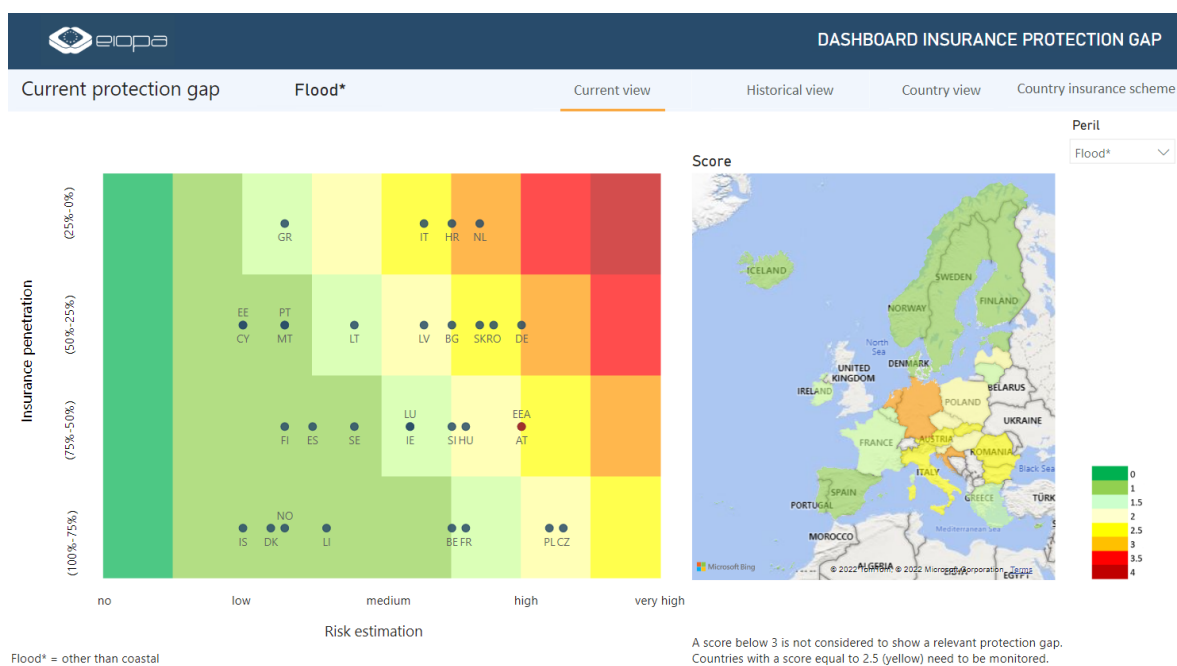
eiopa

DASHBOARD INSURANCE PROTECTION GAP

Current protection gap Flood* Current view Historical view Country view Country insurance scheme

Peril
Flood*

Score

Insurance penetration

(25%-0%)
GR
IT HR NL

(50%-25%)
EE PT
CY MT LT LV BG SK RO DE

(75%-50%)
LU EEA
FI ES SE IE SI HU AT

(100%-75%)
NO
IS DK LI BE FR PL CZ

no low medium high very high

Risk estimation

ICELAND
SWEDEN
FINLAND
NORWAY
North Sea
DENMARK
UNITED KINGDOM
IRELAND
BELARUS
POLAND
UKRAINE
FRANCE
AUSTRIA
ROMANIA
Black Sea
ITALY
SPAIN
PORTUGAL
GREECE
TÜRK
Mediterranean Sea
MOROCCO
ALGERIA
EGYPT
Microsoft Bing
© 2022 TomTom, © 2022 Microsoft Corporation Terms

0
1
1.5
2
2.5
3
3.5
4

Flood* = other than coastal

A score below 3 is not considered to show a relevant protection gap.
Countries with a score equal to 2.5 (yellow) need to be monitored.